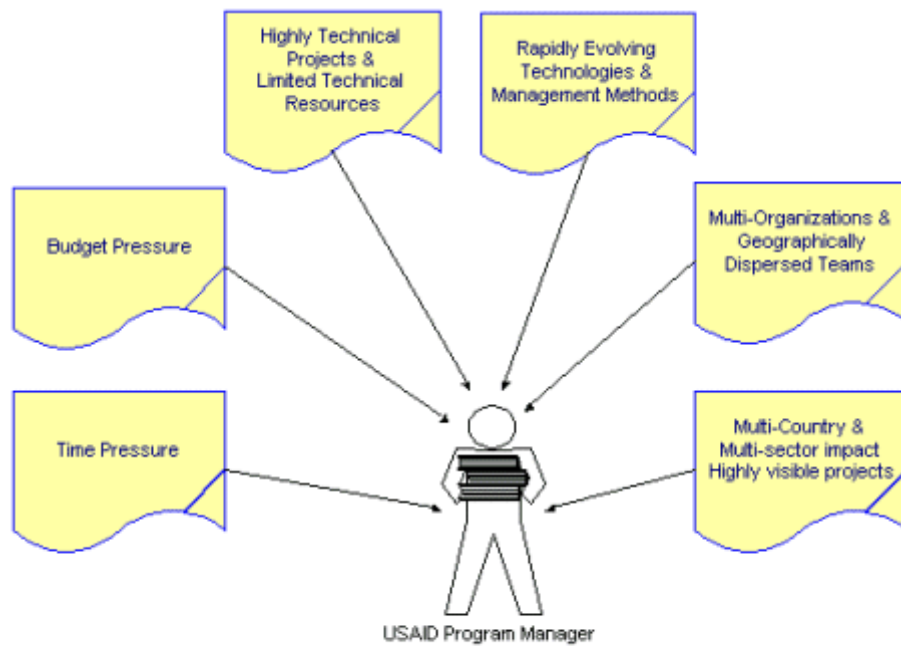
Highly Technical Projects & Limited Technical Resources

Rapidly Evolving Technologies & Management Methods

Budget Pressure

Multi-Organizations & Geographically Dispersed Teams

Time Pressure

Multi-Country & Multi-sector impact Highly visible projects

USAID Program Manager